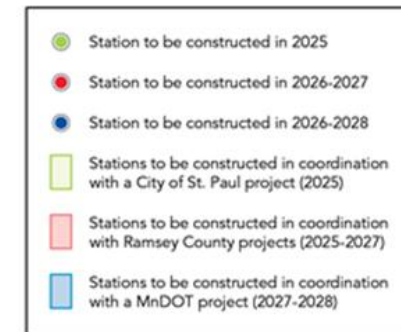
Station to be constructed in 2025

Station to be constructed in 2026-2027

Station to be constructed in 2026-2028

Stations to be constructed in coordination with a City of St. Paul project (2025)

Stations to be constructed in coordination with Ramsey County projects (2025-2027)

Stations to be constructed in coordination with a MnDOT project (2027-2028)